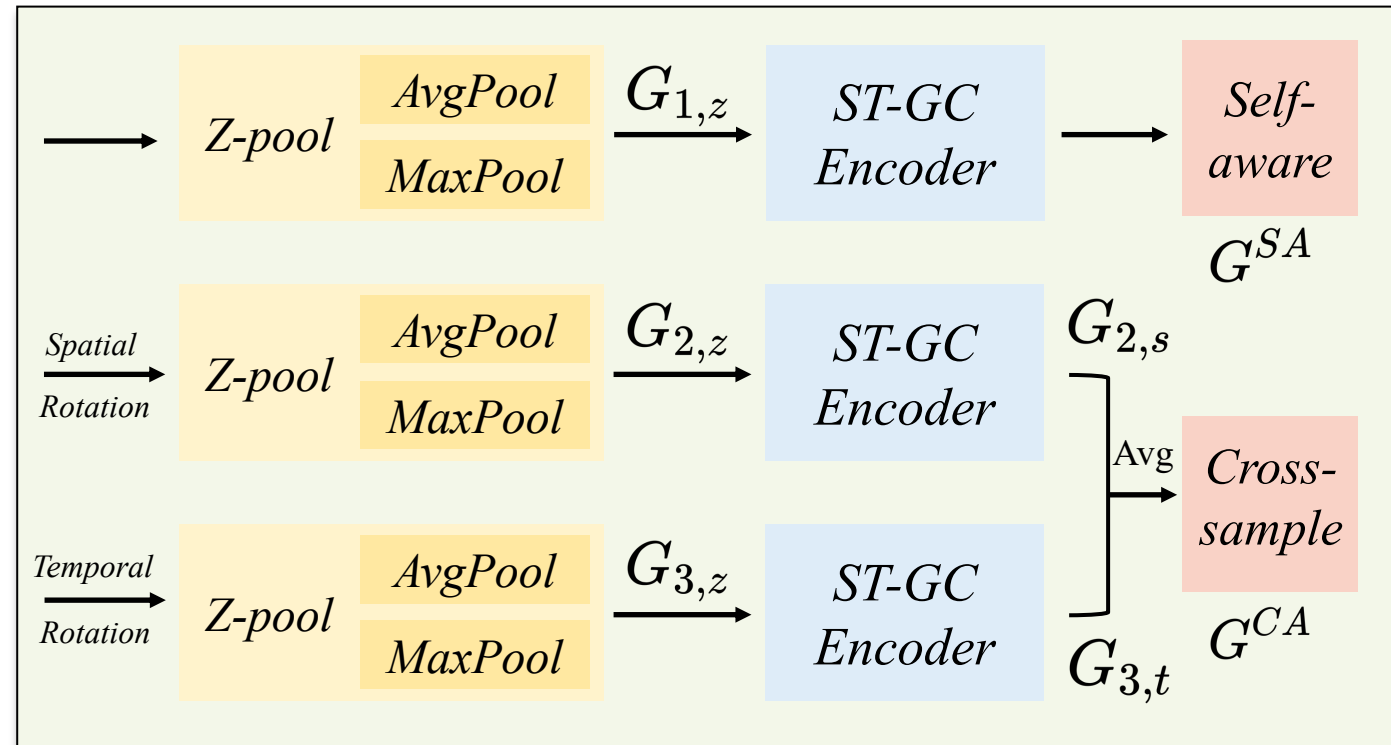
Z-pool

AvgPool

MaxPool

$G_{1,z}$

ST-GC Encoder

Self-aware

$G^{SA}$

Spatial Rotation

Z-pool

AvgPool

MaxPool

$G_{2,z}$

ST-GC Encoder

$G_{2,s}$

Avg

Cross-sample

Temporal Rotation

Z-pool

AvgPool

MaxPool

$G_{3,z}$

ST-GC Encoder

$G^{CA}$

$G_{3,t}$